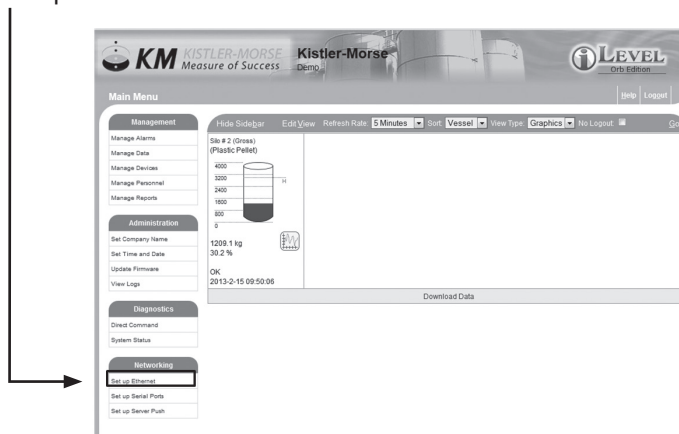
KM KISTLER-MORSE Measure of Success

Kistler-Morse
Demo

LEVEL
Orb Edition

Main Menu

Help Logout

Management
Manage Alarms
Manage Data
Manage Devices
Manage Personnel
Manage Reports

Administration
Set Company Name
Set Time and Date
Update Firmware
View Logs

Diagnostics
Direct Command
System Status

Networking
Set up Ethernet
Set up Serial Ports
Set up Server Push

Hide Sidebar Edit View Refresh Rate 5 Minutes Sort Vessel View Type Graphics No Logout Go

Silo # 2 (Gross)
(Plastic Pellet)

4000
3200
2400
1600
800
0
H

1209.1 kg
30.2 %

OK
2013-2-15 09:50:06

Download Data